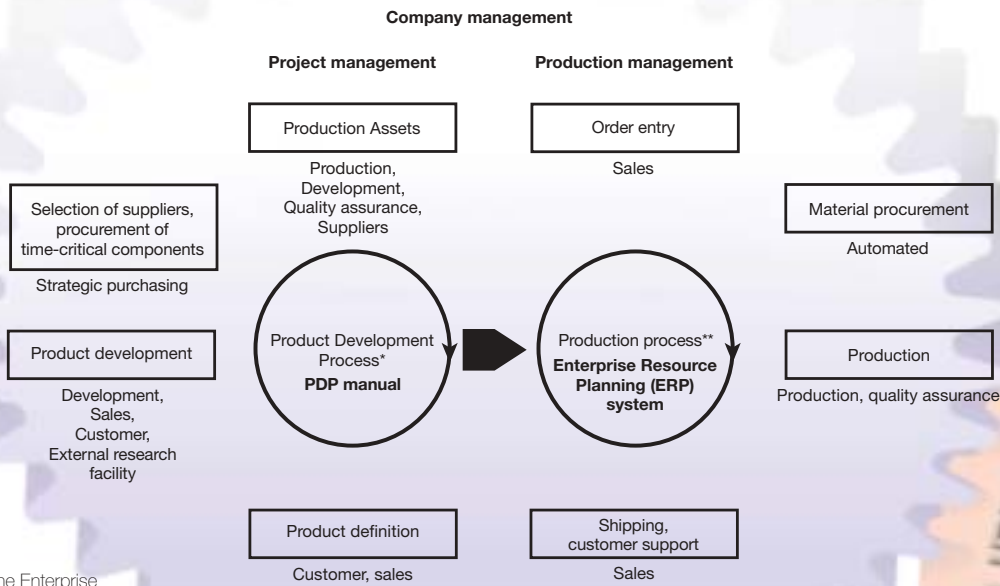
Company management

Project management

Production management

Production Assets

Production, Development, Quality assurance, Suppliers

Order entry

Sales

Selection of suppliers, procurement of time-critical components

Strategic purchasing

Material procurement

Automated

Product development

Development, Sales, Customer, External research facility

Product Development Process*
PDP manual

Production process**
Enterprise Resource Planning (ERP) system

Production

Production, quality assurance

Product definition

Customer, sales

Shipping, customer support

Sales

ne Enterprise